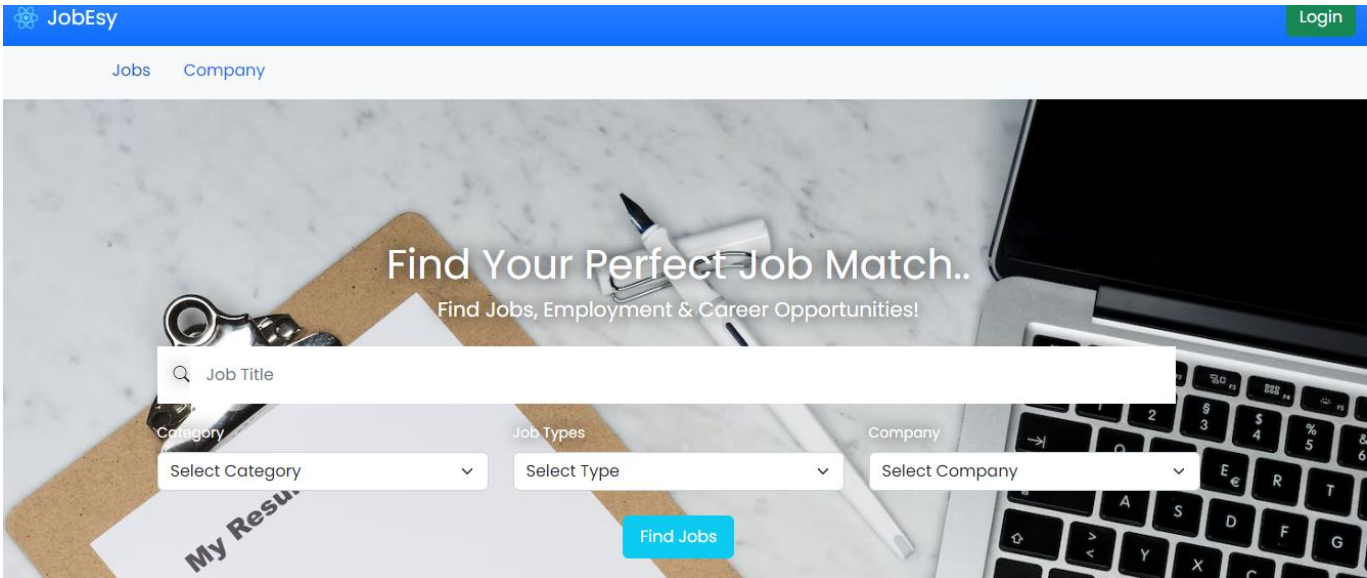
JobEsy

Login

Jobs Company

Find Your Perfect Job Match..

Find Jobs, Employment & Career Opportunities!

Job Title

Category
Select Category

Job Types
Select Type

Company
Select Company

Find Jobs

My Resu